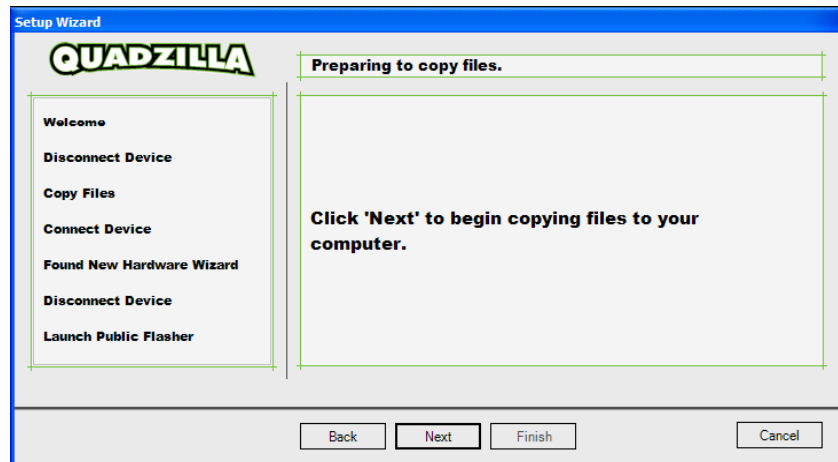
Setup Wizard

QUADZILLA

Preparing to copy files.

Welcome

Disconnect Device

Copy Files

Connect Device

Found New Hardware Wizard

Disconnect Device

Launch Public Flasher

Click 'Next' to begin copying files to your computer.

Back

Next

Finish

Cancel